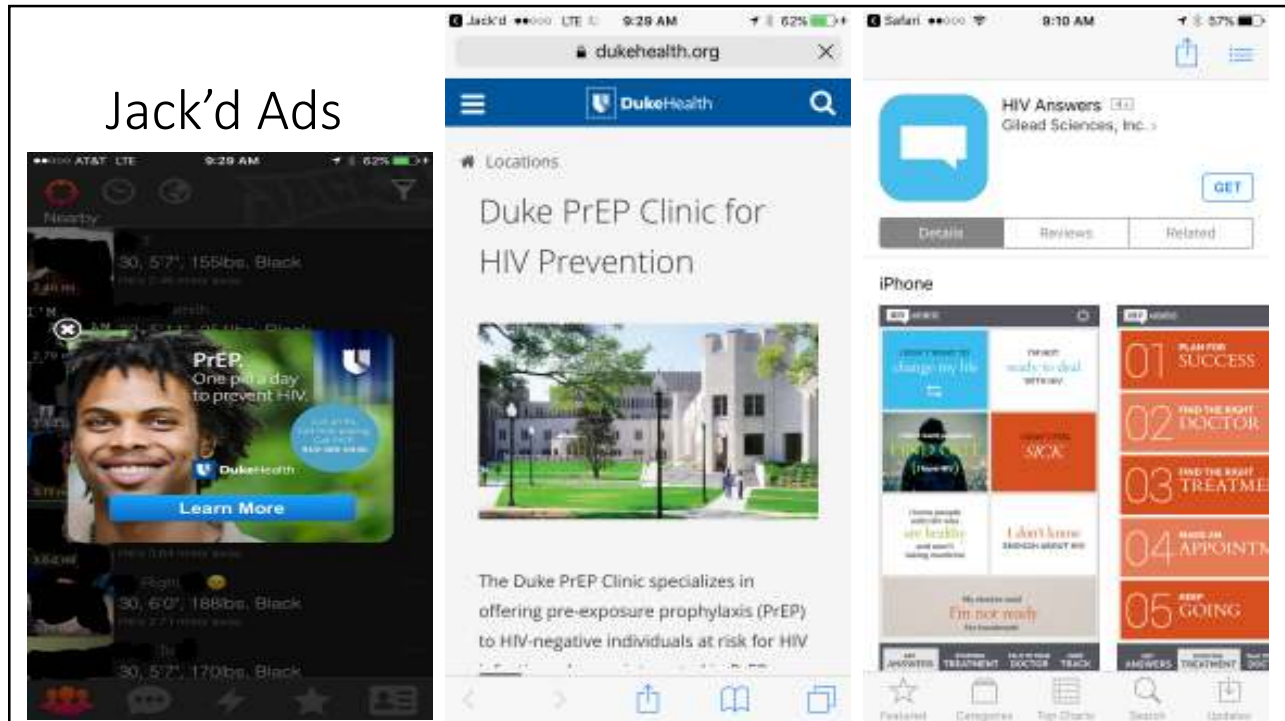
Jack'd Ads

AT&T LTE 9:29 AM 62%

Nearby

30, 5'7", 155lbs, Black

PrEP. One pill a day to prevent HIV.

DukeHealth

Learn More

Right

30, 6'0", 188lbs, Black

30, 5'7", 170lbs, Black

Jack'd LTE 9:29 AM 62%

dukehealth.org

DukeHealth

Locations

Duke PrEP Clinic for HIV Prevention

The Duke PrEP Clinic specializes in offering pre-exposure prophylaxis (PrEP) to HIV-negative individuals at risk for HIV

Safari 9:10 AM 57%

HIV Answers

Gilead Sciences, Inc.

GET

Details Reviews Related

iPhone

change my life

ready to deal

SICK

are healthy

I don't know

I'm not ready

01 PLAN FOR SUCCESS

02 FIND THE RIGHT DOCTOR

03 FIND THE RIGHT TREATME

04 MAKE AN APPOINTM

05 KEEP GOING

ANSWERS TREATMENT DOCTOR TRACK

ANSWERS TREATMENT

Featured Categories Top Charts Search Updates